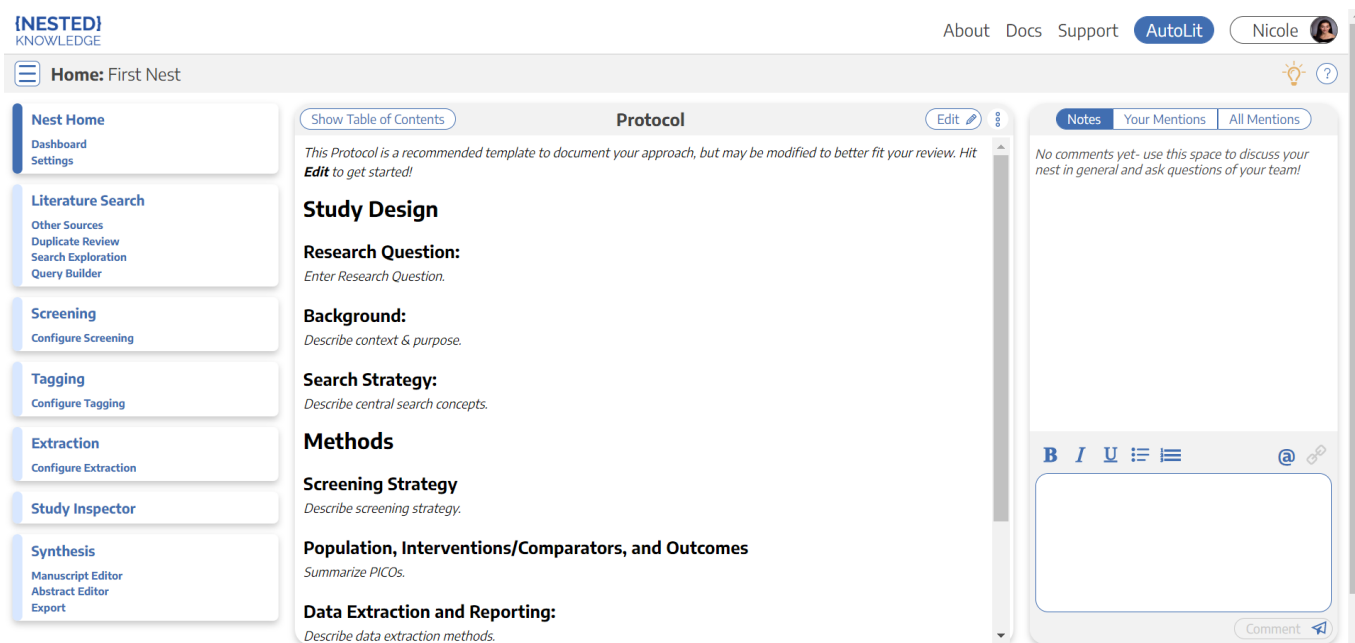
{NESTED}
KNOWLEDGE

About Docs Support AutoLit Nicole

Home: First Nest

?

Nest Home
Dashboard
Settings

Literature Search
Other Sources
Duplicate Review
Search Exploration
Query Builder

Screening
Configure Screening

Tagging
Configure Tagging

Extraction
Configure Extraction

Study Inspector

Synthesis
Manuscript Editor
Abstract Editor
Export

Show Table of Contents

Protocol

Edit

This Protocol is a recommended template to document your approach, but may be modified to better fit your review. Hit **Edit** to get started!

Study Design

Research Question:
Enter Research Question.

Background:
Describe context & purpose.

Search Strategy:
Describe central search concepts.

Methods

Screening Strategy
Describe screening strategy.

Population, Interventions/Comparators, and Outcomes
Summarize PICOs.

Data Extraction and Reporting:
Describe data extraction methods.

Notes | Your Mentions | All Mentions

No comments yet- use this space to discuss your nest in general and ask questions of your team!

B I U

@

Comment